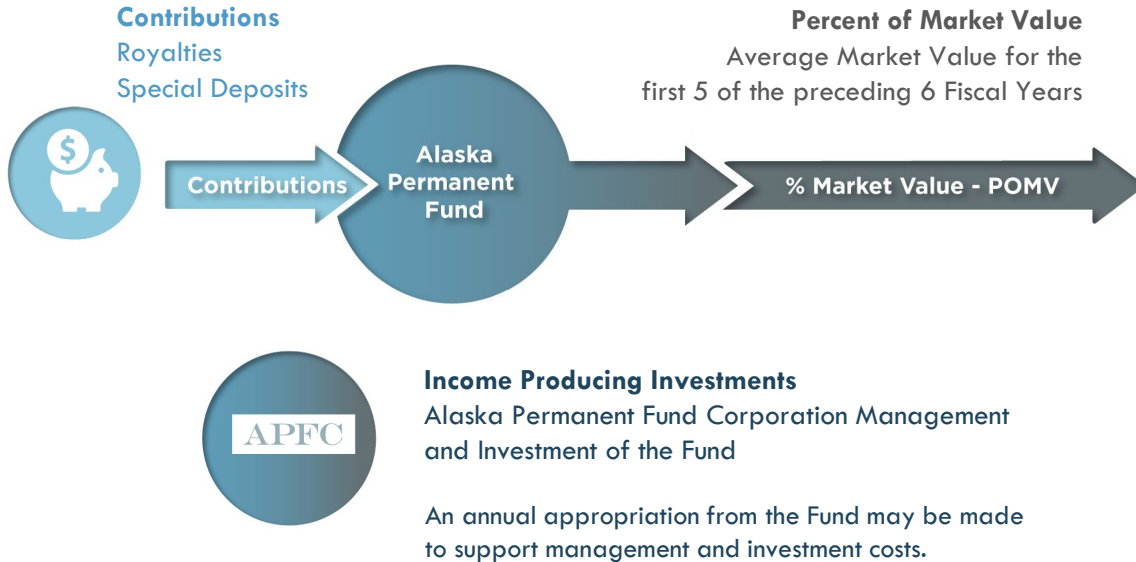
Contributions
Royalties
Special Deposits

Percent of Market Value
Average Market Value for the first 5 of the preceding 6 Fiscal Years

$

Contributions

Alaska Permanent Fund

% Market Value - POMV

APFC

Income Producing Investments
Alaska Permanent Fund Corporation Management and Investment of the Fund

An annual appropriation from the Fund may be made to support management and investment costs.